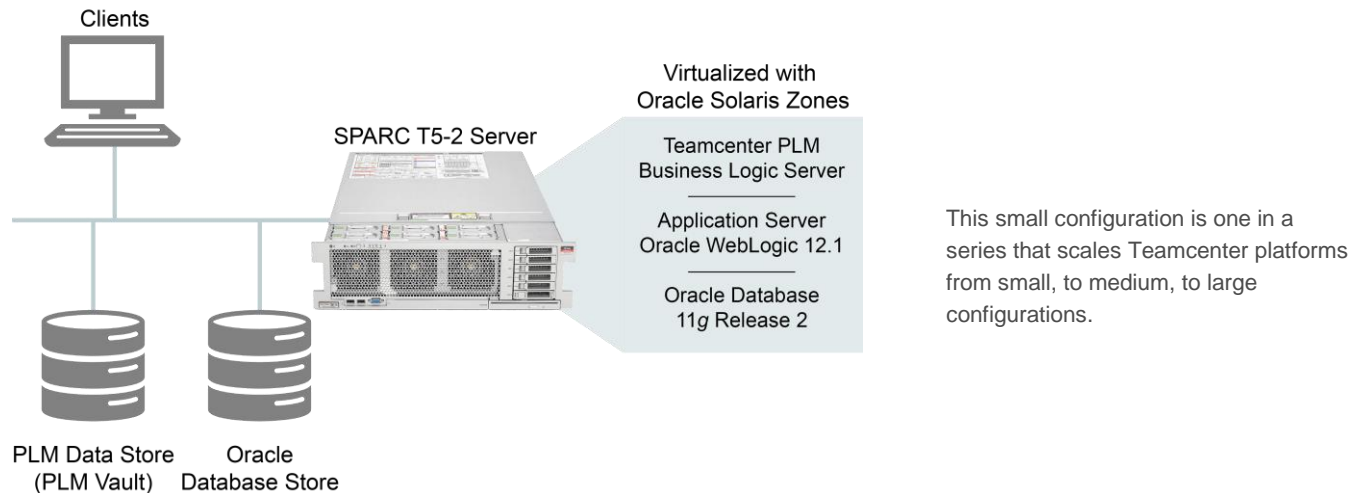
Clients

SPARC T5-2 Server

Virtualized with Oracle Solaris Zones

Teamcenter PLM Business Logic Server

Application Server Oracle WebLogic 12.1

Oracle Database 11*g* Release 2

This small configuration is one in a series that scales Teamcenter platforms from small, to medium, to large configurations.

PLM Data Store (PLM Vault)

Oracle Database Store